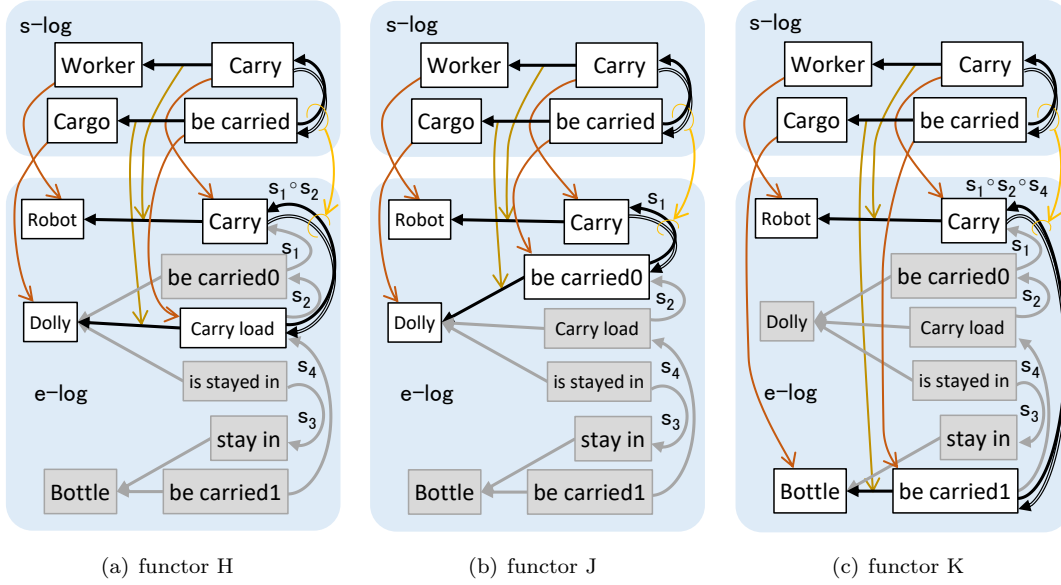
s−log

Worker

Carry

Cargo

be carried

Robot

Carry

$s_1 \circ s_2$

$s_1$

be carried0

$s_2$

Dolly

Carry load

is stayed in

$s_4$

e−log

$s_3$

stay in

Bottle

be carried1

(a) functor H

s−log

Worker

Carry

Cargo

be carried

Robot

Carry

$s_1$

be carried0

$s_2$

Dolly

Carry load

is stayed in

$s_4$

e−log

$s_3$

stay in

Bottle

be carried1

(b) functor J

s−log

Worker

Carry

Cargo

be carried

$s_1 \circ s_2 \circ s_4$

Robot

Carry

$s_1$

be carried0

$s_2$

Dolly

Carry load

is stayed in

$s_4$

e−log

$s_3$

stay in

Bottle

be carried1

(c) functor K